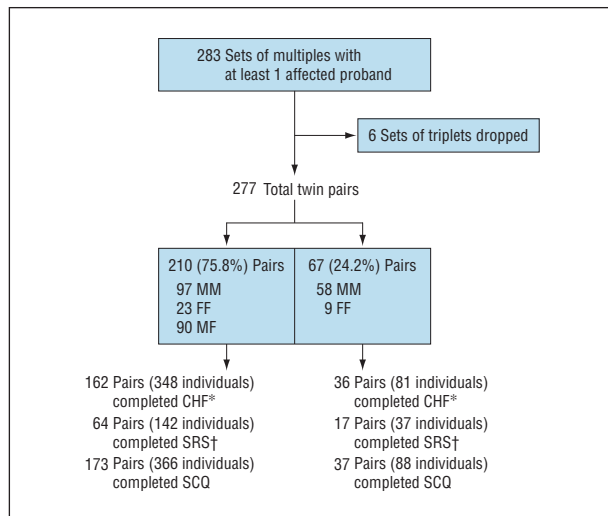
283 Sets of multiples with at least 1 affected proband

6 Sets of triplets dropped

277 Total twin pairs

210 (75.8%) Pairs
97 MM
23 FF
90 MF

67 (24.2%) Pairs
58 MM
9 FF

162 Pairs (348 individuals) completed CHF*
64 Pairs (142 individuals) completed SRS†
173 Pairs (366 individuals) completed SCQ

36 Pairs (81 individuals) completed CHF*
17 Pairs (37 individuals) completed SRS†
37 Pairs (88 individuals) completed SCQ